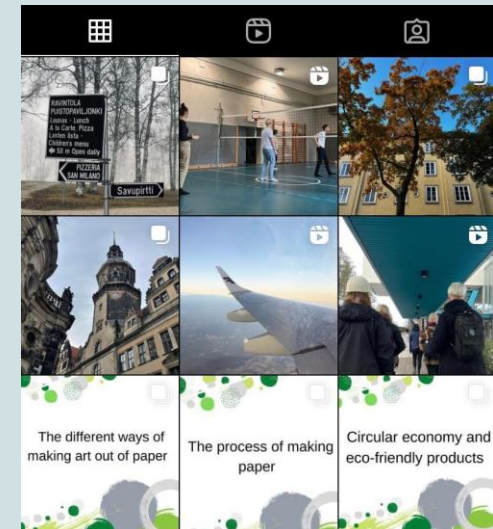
RAVINTOLA
PUISTOPAVILJONKI
Lounas - Lunch
A la Carte, Pizza
Lasten lista -
Children's menu
→ 50 m Open daily

PIZZERIA
SAN MILANO

Savupirtti

The different ways of making art out of paper

The process of making paper

Circular economy and eco-friendly products